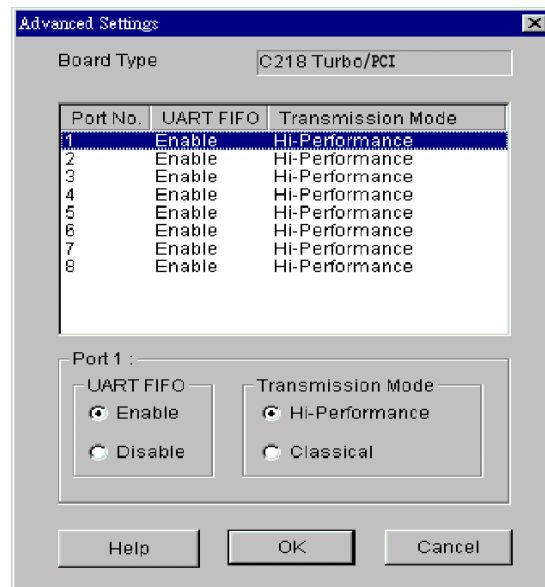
Advanced Settings

Board Type C218 Turbo/PCI

| Port No. | UART FIFO | Transmission Mode |
|---|---|---|
| 1 | Enable | Hi-Performance |
| 2 | Enable | Hi-Performance |
| 3 | Enable | Hi-Performance |
| 4 | Enable | Hi-Performance |
| 5 | Enable | Hi-Performance |
| 6 | Enable | Hi-Performance |
| 7 | Enable | Hi-Performance |
| 8 | Enable | Hi-Performance |

Port 1 :

UART FIFO
Enable
Disable

Transmission Mode
Hi-Performance
Classical

Help OK Cancel